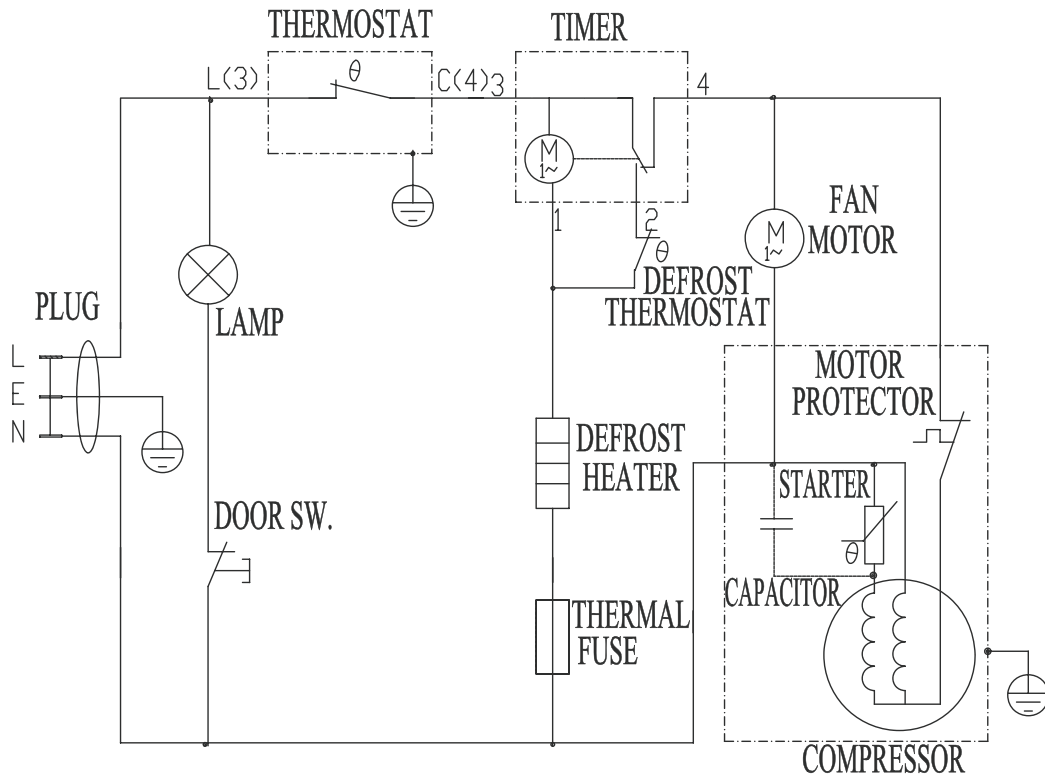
THERMOSTAT

TIMER

L(3)

$\theta$

C(4)3

4

M
1~

1

2

$\theta$

FAN MOTOR

M
1~

DEFROST THERMOSTAT

PLUG

L
E
N

LAMP

MOTOR PROTECTOR

DEFROST HEATER

STARTER

DOOR SW.

$\theta$

CAPACITOR

THERMAL FUSE

COMPRESSOR